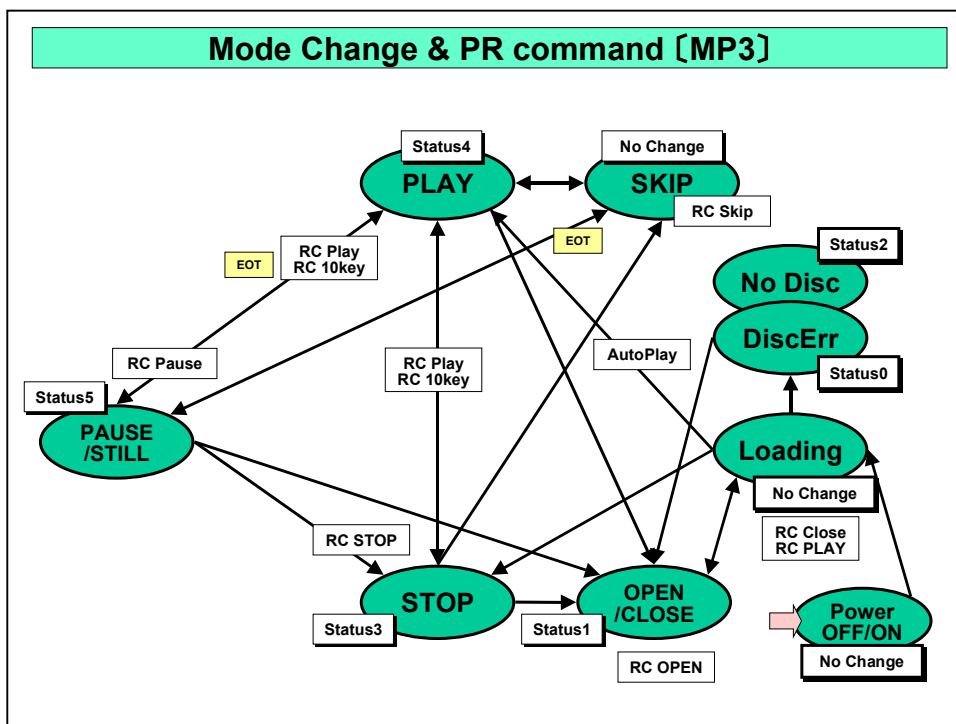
Mode Change & PR command〔MP3〕

Status4
PLAY
No Change
SKIP
RC Skip
EOT
RC Play
RC 10key
EOT
Status2
No Disc
DiscErr
Status0
RC Pause
RC Play
RC 10key
AutoPlay
Status5
PAUSE
/STILL
Loading
No Change
RC STOP
RC Close
RC PLAY
STOP
OPEN
/CLOSE
Power
OFF/ON
Status3
Status1
No Change
RC OPEN